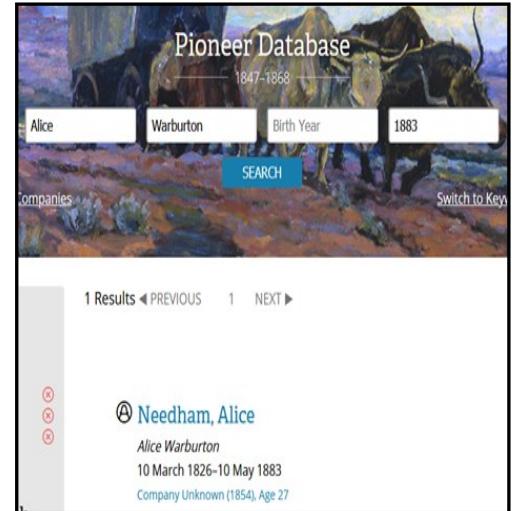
Pioneer Database

1847–1868

Alice

Warburton

Birth Year

1883

SEARCH

Companies

Switch to Key

1 Results ◀ PREVIOUS 1 NEXT ▶

Ⓐ Needham, Alice

Alice Warburton

10 March 1826–10 May 1883

Company Unknown (1854), Age 27